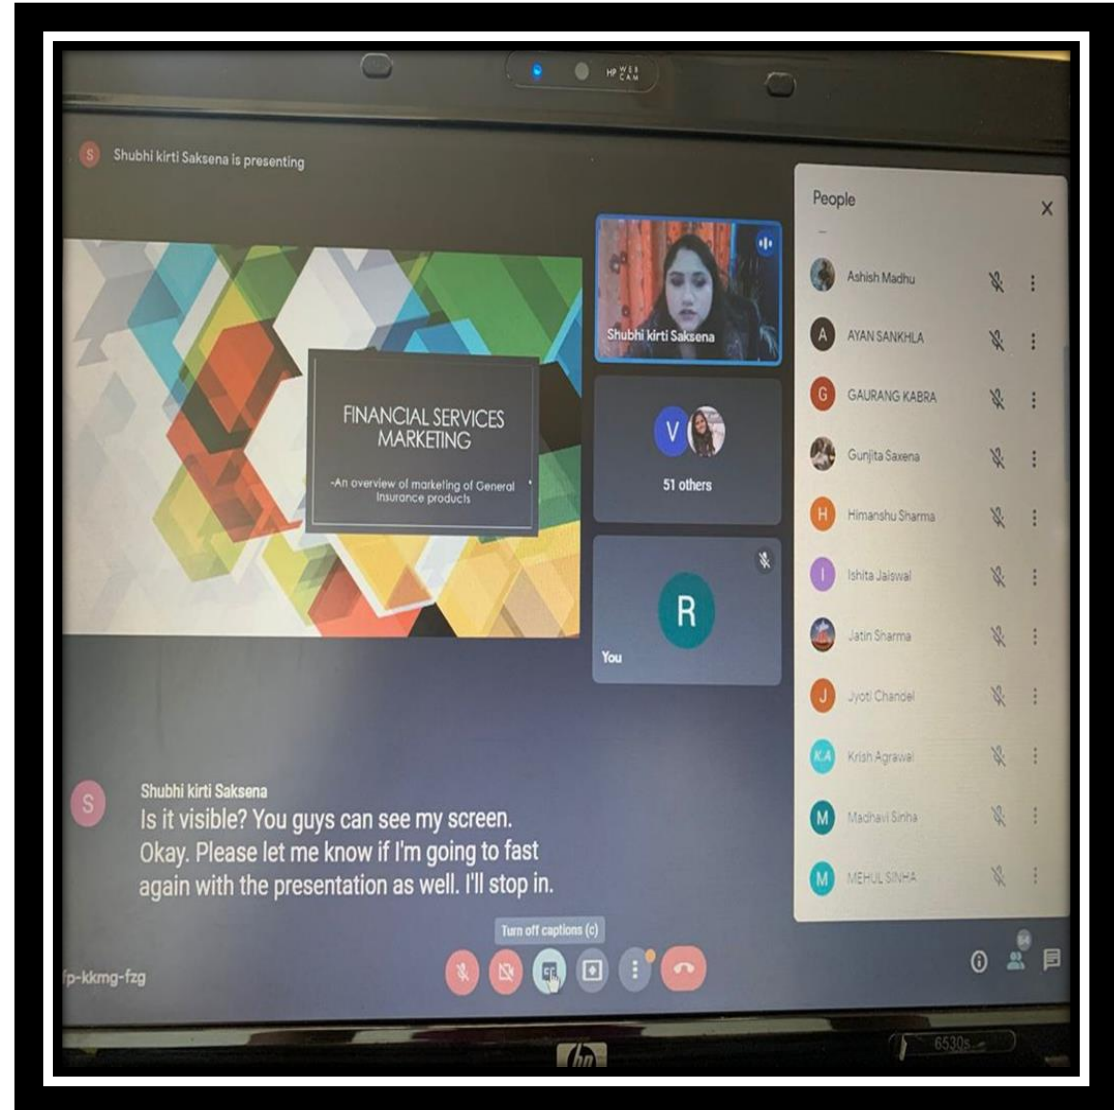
HP WEB CAM

S Shubhi kirti Saksena is presenting

FINANCIAL SERVICES MARKETING

-An overview of marketing of General Insurance products

Shubhi kirti Saksena

V

51 others

R

You

People

Ashish Madhu

A AYAN SANKHLA

G GAURANG KABRA

Gunjita Saxena

H Himanshu Sharma

I Ishita Jaiswal

Jatin Sharma

J Jyoti Chandel

KA Krish Agrawal

M Madhavi Sinha

M MEHUL SINHA

S Shubhi kirti Saksena
Is it visible? You guys can see my screen. Okay. Please let me know if I'm going to fast again with the presentation as well. I'll stop in.

Turn off captions (c)

CC

fp-kkmg-fzg

54

hp

6530s